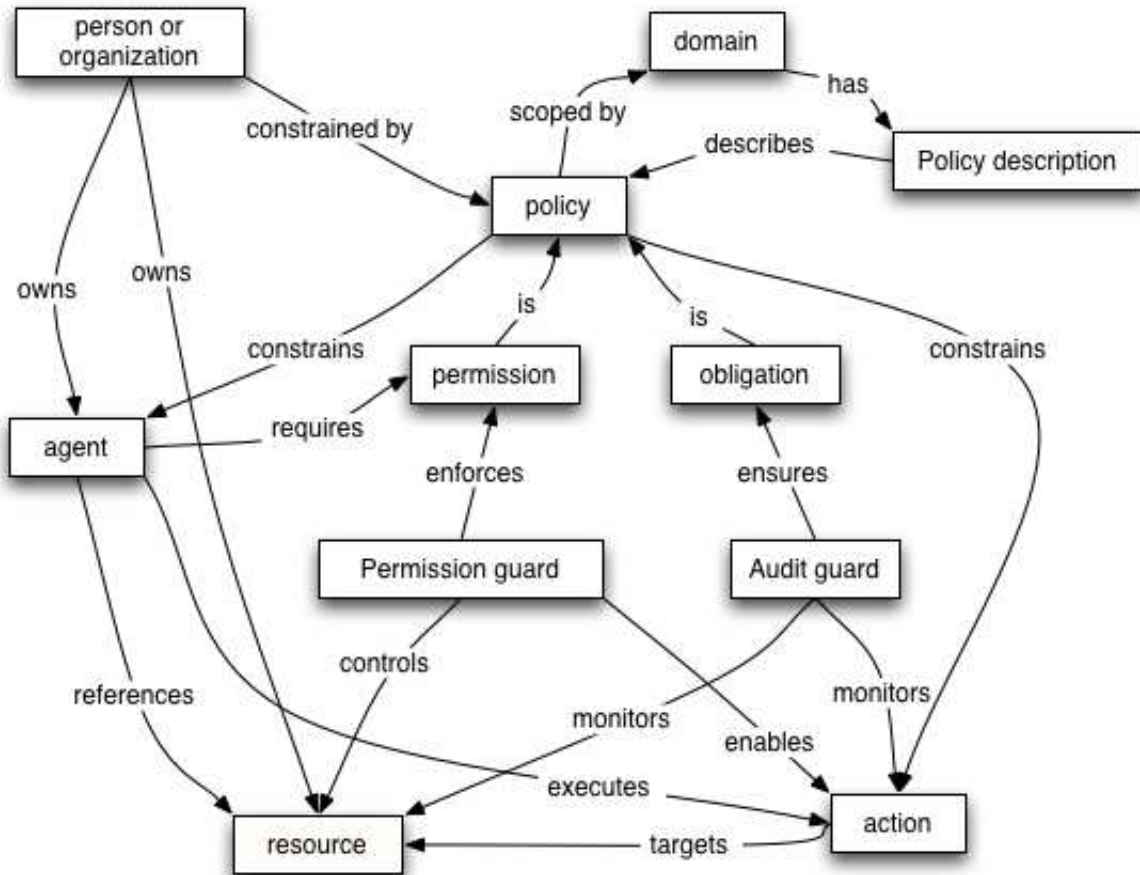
person or organization

domain

has

scoped by

constrained by

describes

Policy description

policy

owns

owns

is

is

constrains

constrains

permission

obligation

agent

requires

enforces

ensures

Permission guard

Audit guard

controls

references

monitors

monitors

enables

executes

resource

targets

action